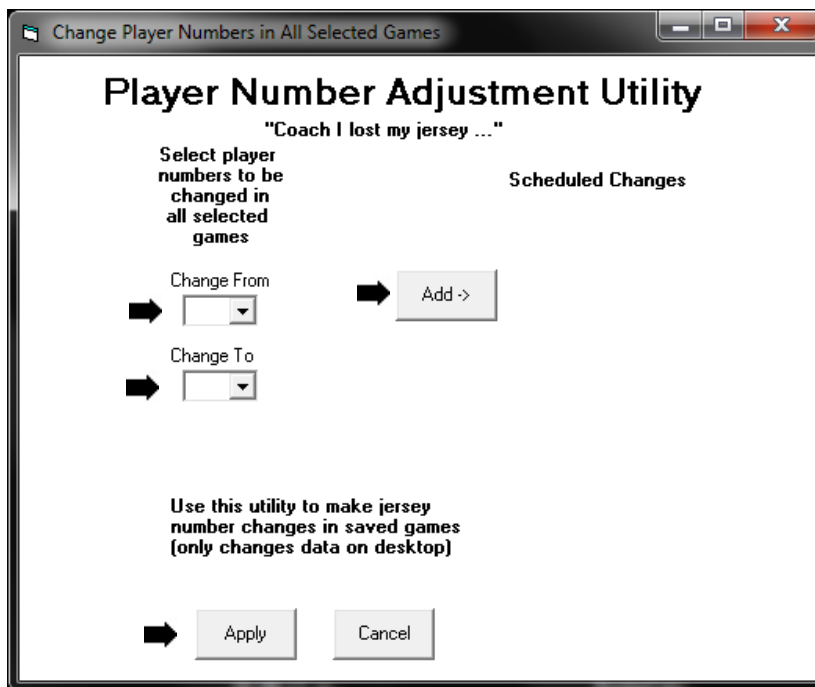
Change Player Numbers in All Selected Games

Player Number Adjustment Utility

"Coach I lost my jersey ..."

Select player numbers to be changed in all selected games

Scheduled Changes

Change From

Add ->

Change To

Use this utility to make jersey number changes in saved games (only changes data on desktop)

Apply

Cancel